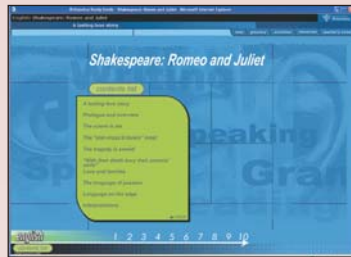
Britannica Study Tools - Shakespeare: Romeo and Juliet - Microsoft Internet Explorer

English: Shakespeare: Romeo and Juliet

A lasting love story

Shakespeare: Romeo and Juliet

contents list

A lasting love story

Prologue and overview

The scene is set

The "star-cross'd lovers" meet

The tragedy is sealed

"With love's light wings did I o'er-perch these walls"

Love and identity

The language of passion

Language on the edge

Interpretations

Speaking

Gram

1 2 3 4 5 6 7 8 9 10

english